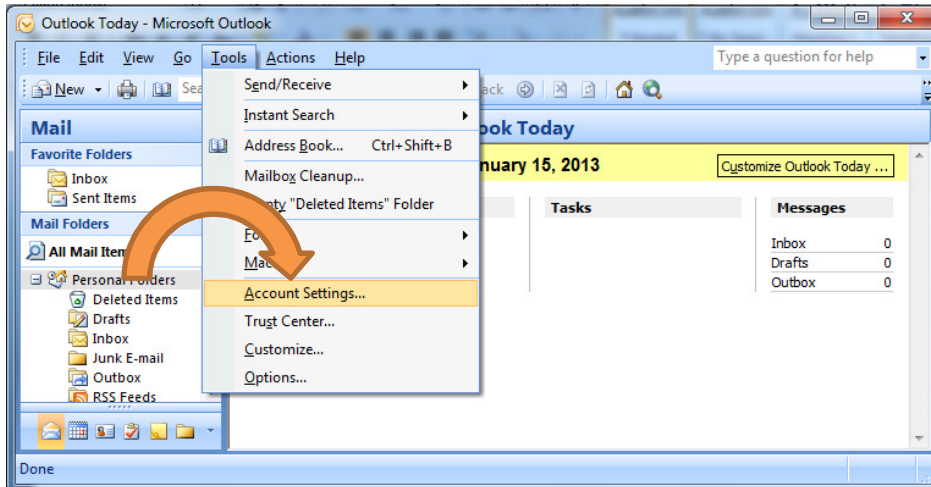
Outlook Today - Microsoft Outlook

File Edit View Go Tools Actions Help

Type a question for help

New Sea

ack

Mail

Favorite Folders

Inbox

Sent Items

Mail Folders

All Mail Item

Personal Folders

Deleted Items

Drafts

Inbox

Junk E-mail

Outbox

RSS Feeds

Send/Receive

Instant Search

Address Book... Ctrl+Shift+B

Mailbox Cleanup...

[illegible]pty "Deleted Items" Folder

Fo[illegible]

Ma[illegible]

Account Settings...

Trust Center...

Customize...

Options...

ook Today

nuary 15, 2013

Customize Outlook Today ...

Tasks

Messages

| | |
|---|---|
| Inbox | 0 |
| Drafts | 0 |
| Outbox | 0 |

Done